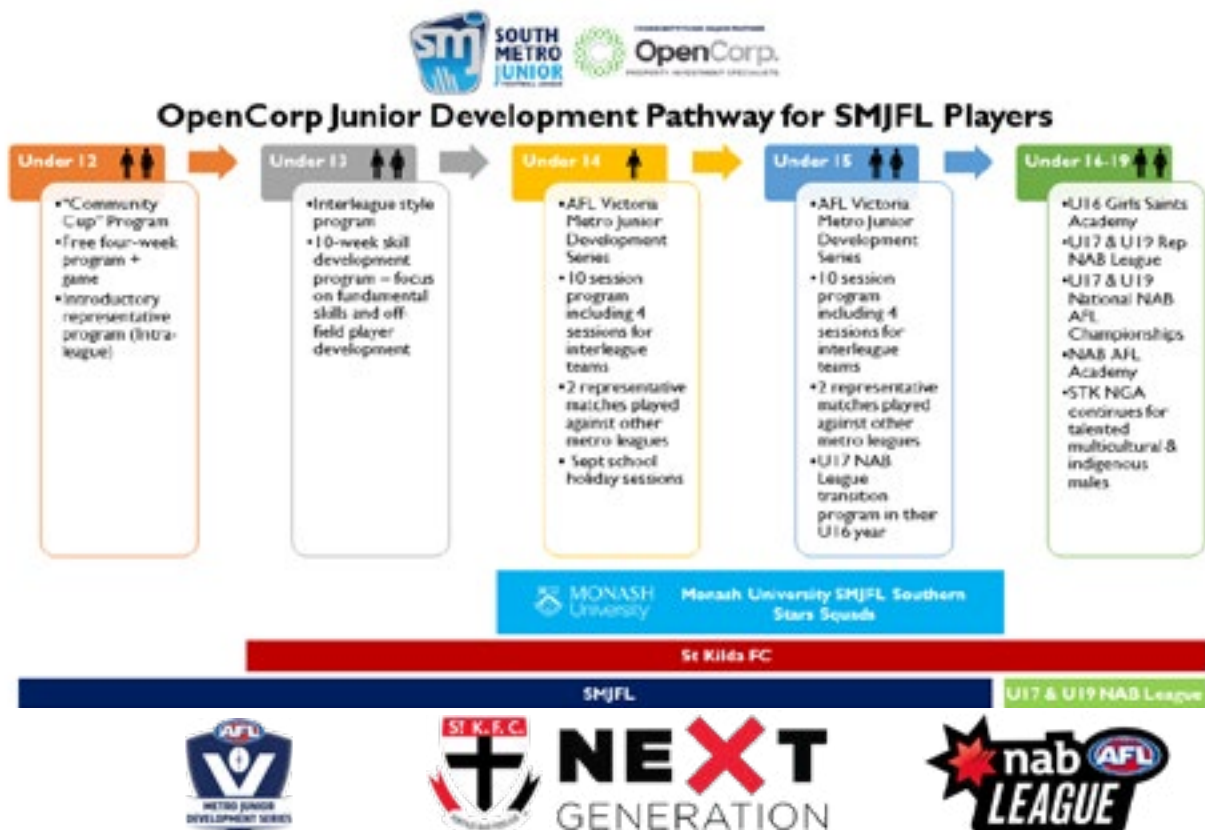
SMJ SOUTH METRO JUNIOR FOOTBALL LEAGUE

OpenCorp. PROPERTY INVESTMENT SPECIALISTS

OpenCorp Junior Development Pathway for SMJFL Players

Under 12

•"Community Cup" Program
•Free four-week program + game
•Introductory representative program (Intra-league)

Under 13

•Interleague style program
•10-week skill development program – focus on fundamental skills and off-field player development

Under 14

•AFL Victoria Metro Junior Development Series
•10 session program including 4 sessions for interleague teams
•2 representative matches played against other metro leagues
• Sept school holiday sessions

Under 15

•AFL Victoria Metro Junior Development Series
•10 session program including 4 sessions for interleague teams
•2 representative matches played against other metro leagues
•U17 NAB League transition program in their U16 year

Under 16-19

•U16 Girls Saints Academy
•U17 & U19 Rep NAB League
•U17 & U19 National NAB AFL Championships
•NAB AFL Academy
•STK NGA continues for talented multicultural & indigenous males

MONASH University Monash University SMJFL Southern Stars Squads

St Kilda FC

SMJFL

U17 & U19 NAB League

AFL V METRO JUNIOR DEVELOPMENT SERIES

ST. K. F. C. NEXT GENERATION

nab AFL LEAGUE